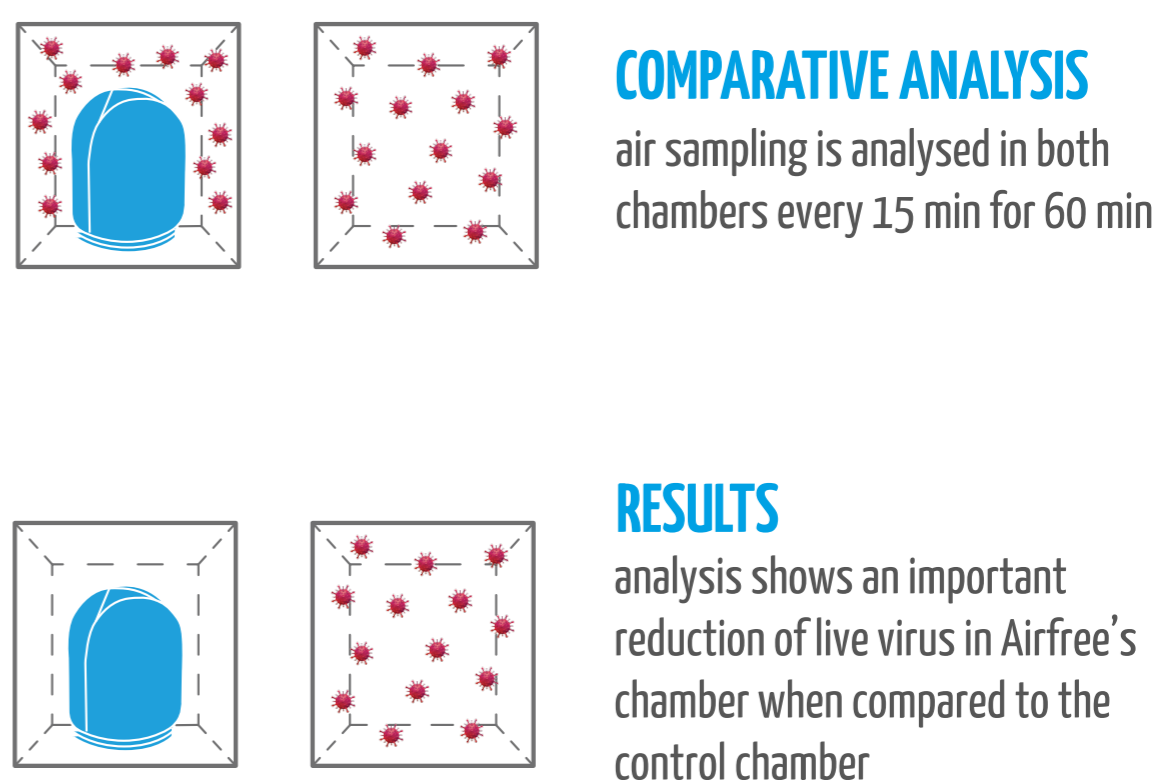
COMPARATIVE ANALYSIS
air sampling is analysed in both chambers every 15 min for 60 min

RESULTS
analysis shows an important reduction of live virus in Airfree's chamber when compared to the control chamber